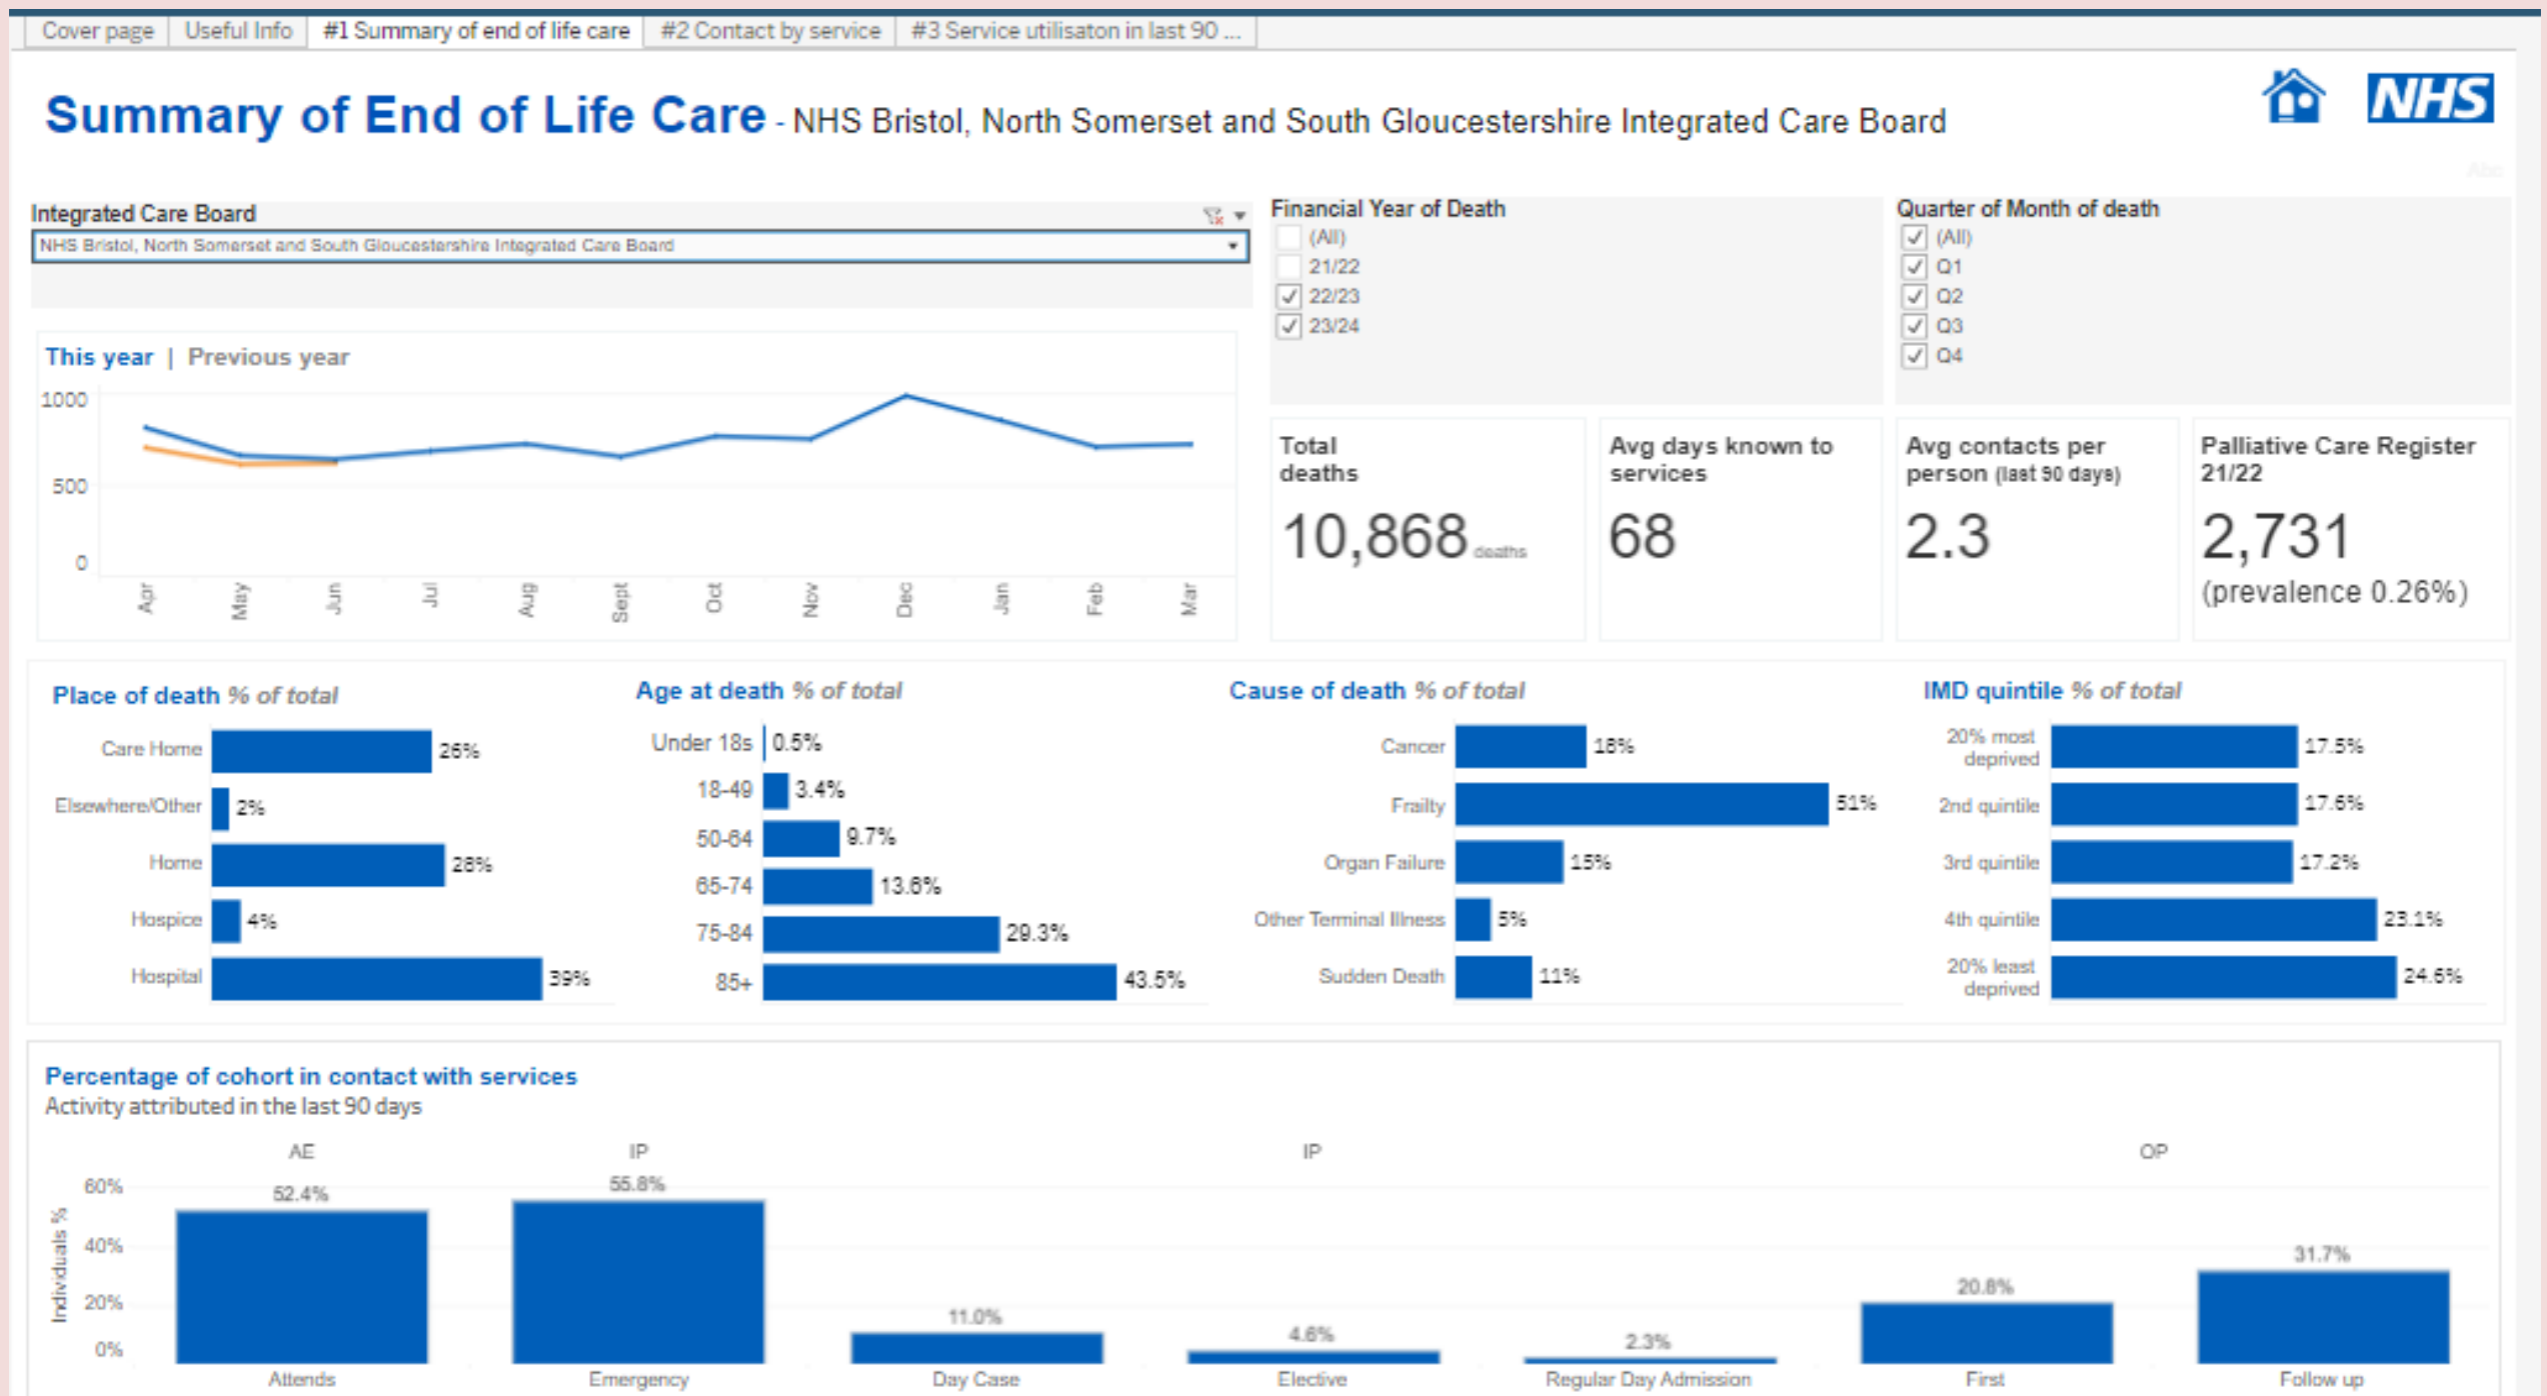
Cover page | Useful Info | #1 Summary of end of life care | #2 Contact by service | #3 Service utilisaton in last 90 ...

Summary of End of Life Care - NHS Bristol, North Somerset and South Gloucestershire Integrated Care Board

NHS

Integrated Care Board
NHS Bristol, North Somerset and South Gloucestershire Integrated Care Board

Financial Year of Death
(All)
21/22
22/23
23/24

Quarter of Month of death
(All)
Q1
Q2
Q3
Q4

This year | Previous year

1000
500
0
Apr May Jun Jul Aug Sept Oct Nov Dec Jan Feb Mar

Total deaths
10,868 deaths

Avg days known to services
68

Avg contacts per person (last 90 days)
2.3

Palliative Care Register 21/22
2,731
(prevalence 0.26%)

Place of death % of total
| | |
|---|---|
| Care Home | 26% |
| Elsewhere/Other | 2% |
| Home | 28% |
| Hospice | 4% |
| Hospital | 39% |

Age at death % of total
| | |
|---|---|
| Under 18s | 0.5% |
| 18-49 | 3.4% |
| 50-64 | 9.7% |
| 65-74 | 13.6% |
| 75-84 | 29.3% |
| 85+ | 43.5% |

Cause of death % of total
| | |
|---|---|
| Cancer | 18% |
| Frailty | 51% |
| Organ Failure | 15% |
| Other Terminal Illness | 5% |
| Sudden Death | 11% |

IMD quintile % of total
| | |
|---|---|
| 20% most deprived | 17.5% |
| 2nd quintile | 17.6% |
| 3rd quintile | 17.2% |
| 4th quintile | 23.1% |
| 20% least deprived | 24.6% |

Percentage of cohort in contact with services
Activity attributed in the last 90 days

AE IP IP OP
60%
40%
20%
0%
Individuals %
52.4% Attends
55.8% Emergency
11.0% Day Case
4.6% Elective
2.3% Regular Day Admission
20.8% First
31.7% Follow up